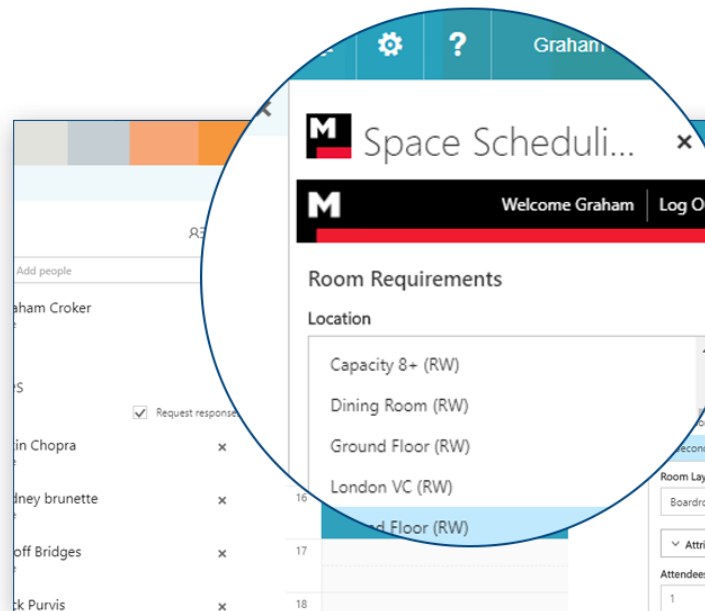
Graham

Space Scheduli...

Welcome Graham | Log O

Room Requirements

Location

Capacity 8+ (RW)

Dining Room (RW)

Ground Floor (RW)

London VC (RW)

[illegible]d Floor (RW)

Add people

aham Croker

PS

Request response

in Chopra

dney brunette

off Bridges

ck Purvis

16

17

18

Room La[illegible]

Boardr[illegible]

Attri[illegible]

Attendee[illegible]

1